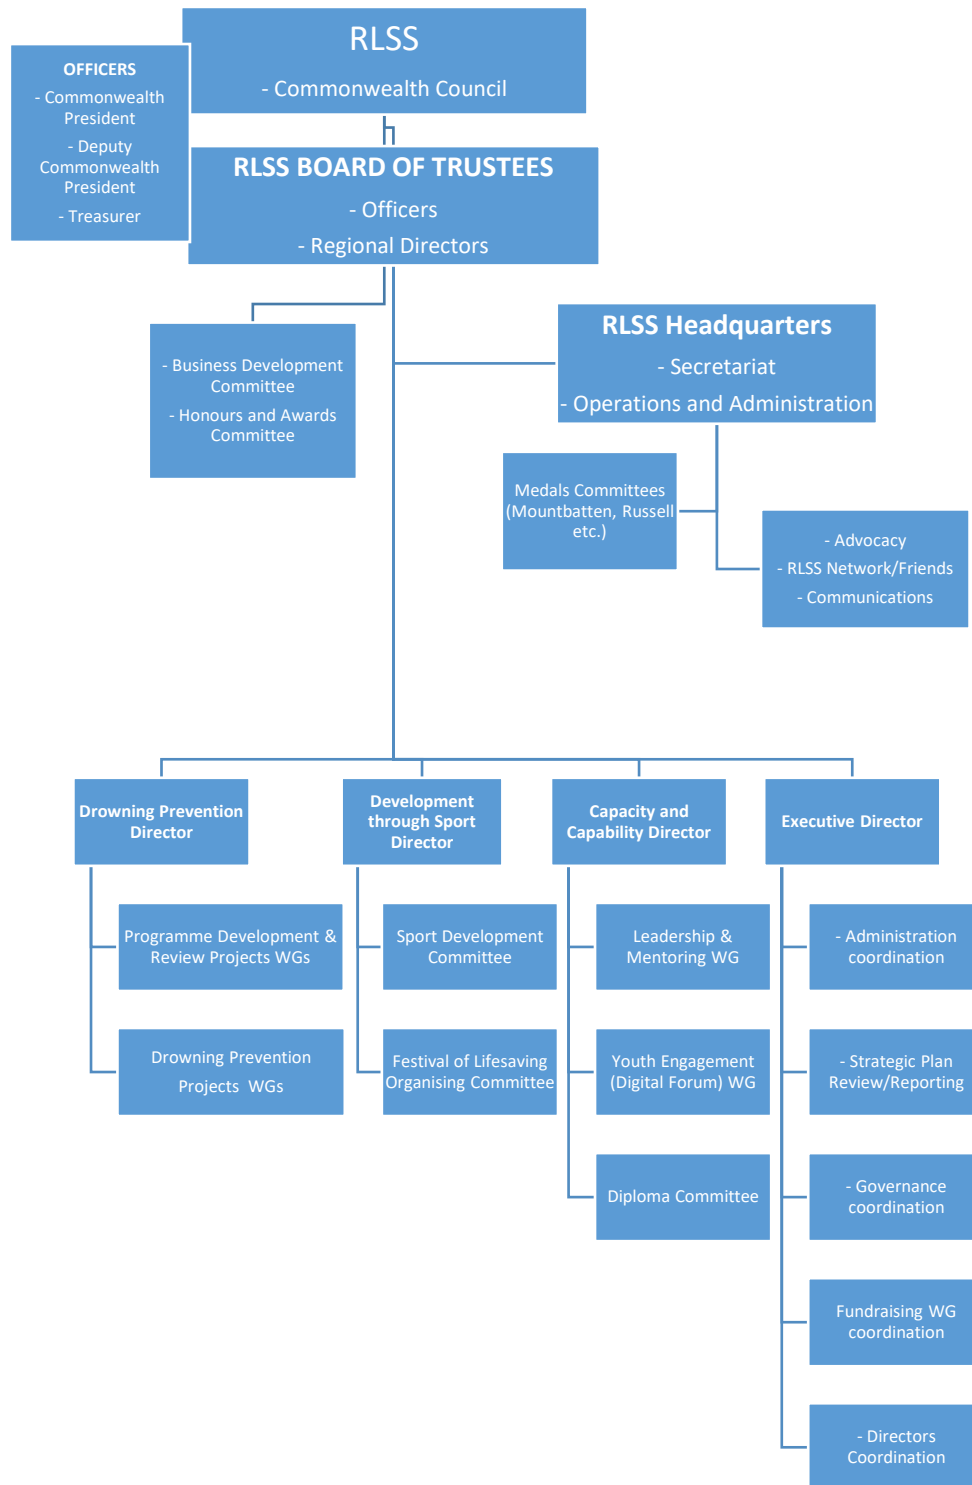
RLSS
- Commonwealth Council

OFFICERS
- Commonwealth President
- Deputy Commonwealth President
- Treasurer

RLSS BOARD OF TRUSTEES
- Officers
- Regional Directors

- Business Development Committee
- Honours and Awards Committee

RLSS Headquarters
- Secretariat
- Operations and Administration

Medals Committees (Mountbatten, Russell etc.)

- Advocacy
- RLSS Network/Friends
- Communications

Drowning Prevention Director

Programme Development & Review Projects WGs

Drowning Prevention Projects WGs

Development through Sport Director

Sport Development Committee

Festival of Lifesaving Organising Committee

Capacity and Capability Director

Leadership & Mentoring WG

Youth Engagement (Digital Forum) WG

Diploma Committee

Executive Director

- Administration coordination

- Strategic Plan Review/Reporting

- Governance coordination

Fundraising WG coordination

- Directors Coordination